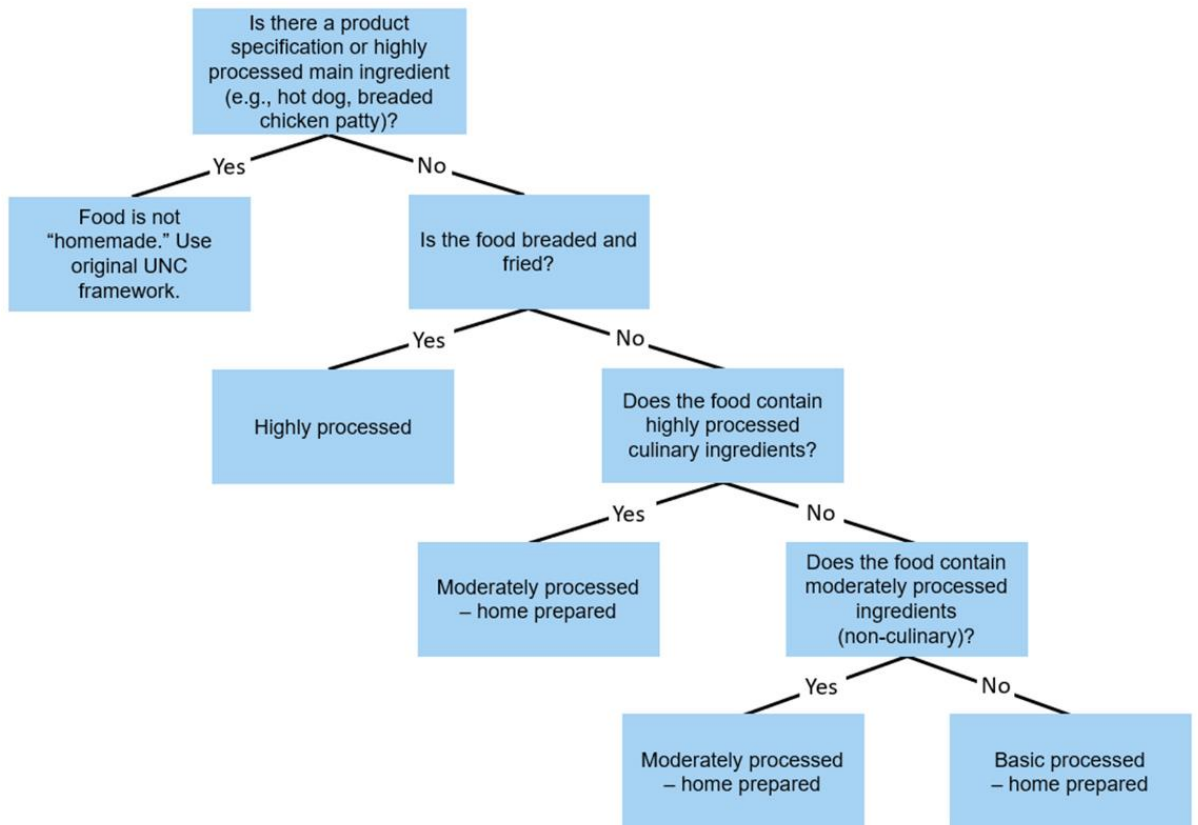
Is there a product specification or highly processed main ingredient (e.g., hot dog, breaded chicken patty)?

Yes

No

Food is not "homemade." Use original UNC framework.

Is the food breaded and fried?

Yes

No

Highly processed

Does the food contain highly processed culinary ingredients?

Yes

No

Moderately processed – home prepared

Does the food contain moderately processed ingredients (non-culinary)?

Yes

No

Moderately processed – home prepared

Basic processed – home prepared